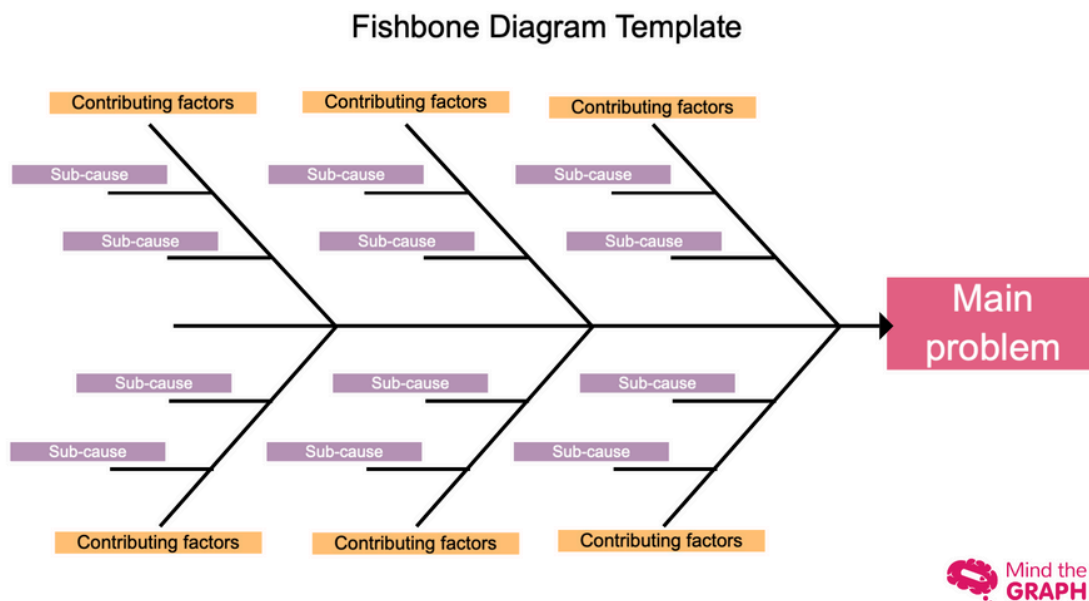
Fishbone Diagram Template

Contributing factors

Contributing factors

Contributing factors

Sub-cause

Sub-cause

Sub-cause

Sub-cause

Sub-cause

Sub-cause

Main problem

Sub-cause

Sub-cause

Sub-cause

Sub-cause

Sub-cause

Sub-cause

Contributing factors

Contributing factors

Contributing factors

Mind the GRAPH